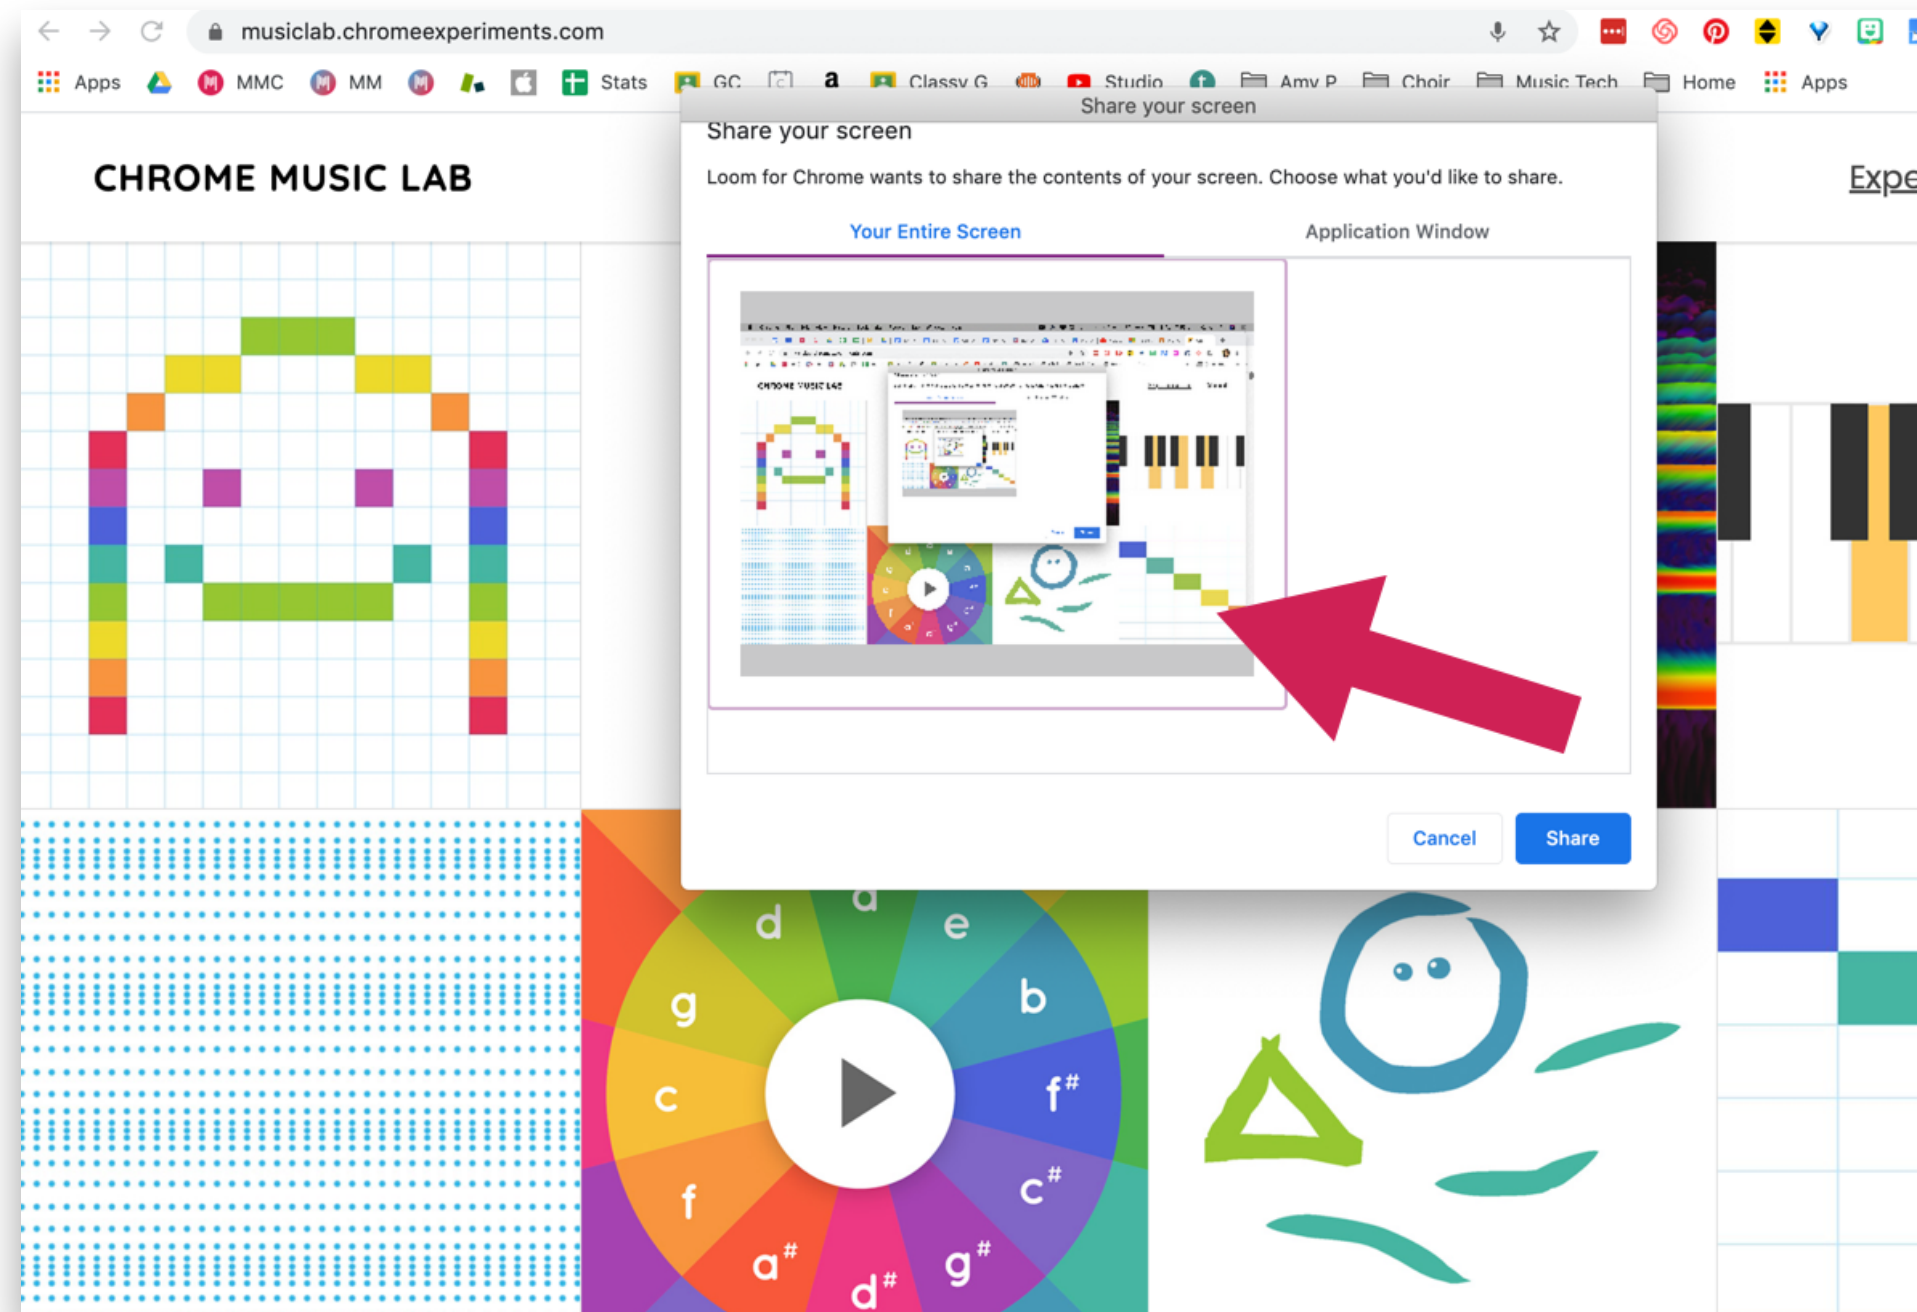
musiclab.chromeexperiments.com

Apps MMC MM Stats GC a Classy G Studio Amy P Choir Music Tech Home Apps

CHROME MUSIC LAB

Expe

Share your screen

Share your screen

Loom for Chrome wants to share the contents of your screen. Choose what you'd like to share.

Your Entire Screen

Application Window

Cancel

Share

d a e g b c $f^{\#}$ f $c^{\#}$ $a^{\#}$ $g^{\#}$ $d^{\#}$